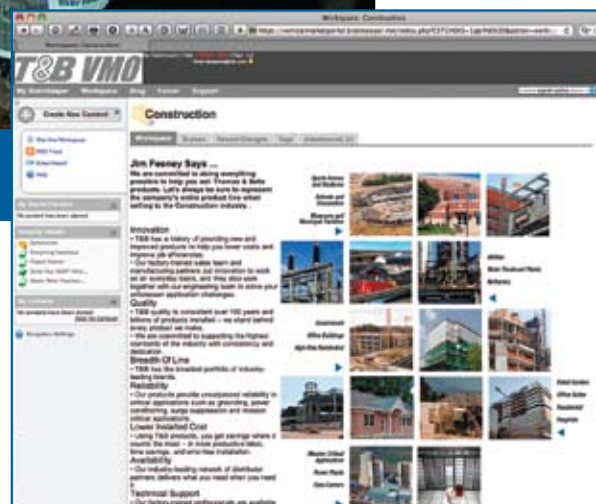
Workspace: Construction

T&B VMO

My Start Page Workspace Blog Forum Support

Create New Content

Construction

Workspace

Jim Feeney Says ...

We are committed to doing everything possible to help you sell Thomas & Betts products. Let's always be sure to represent the company's entire product line when selling to the Construction industry.

Innovation

Quality

Breadth Of Line

Reliability

Lower Installed Cost

Availability

Technical Support

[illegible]